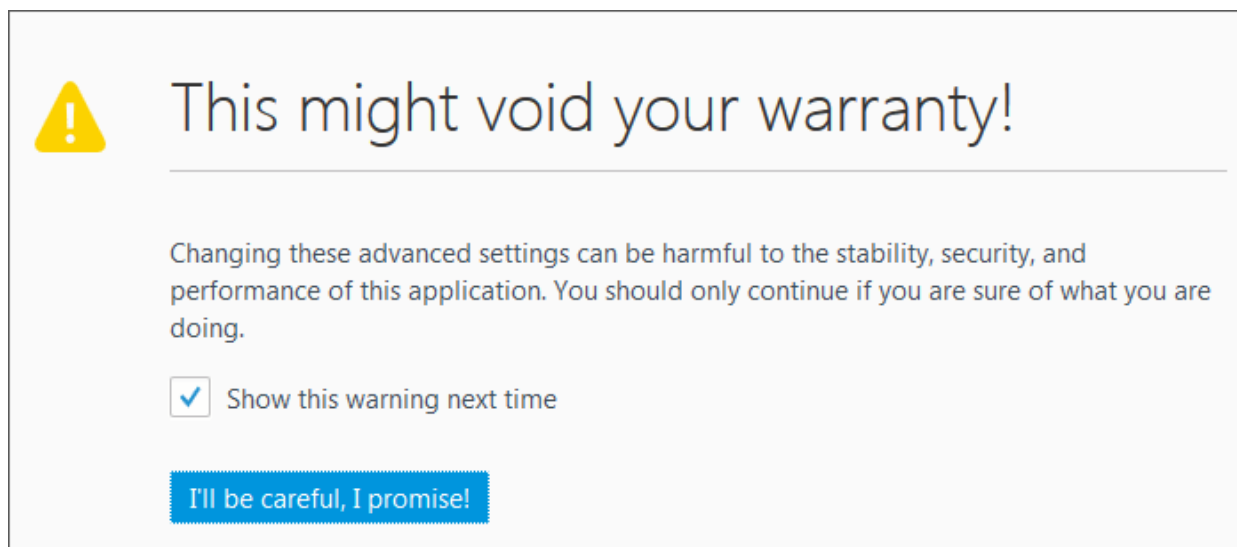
This might void your warranty!

Changing these advanced settings can be harmful to the stability, security, and performance of this application. You should only continue if you are sure of what you are doing.

Show this warning next time

I'll be careful, I promise!